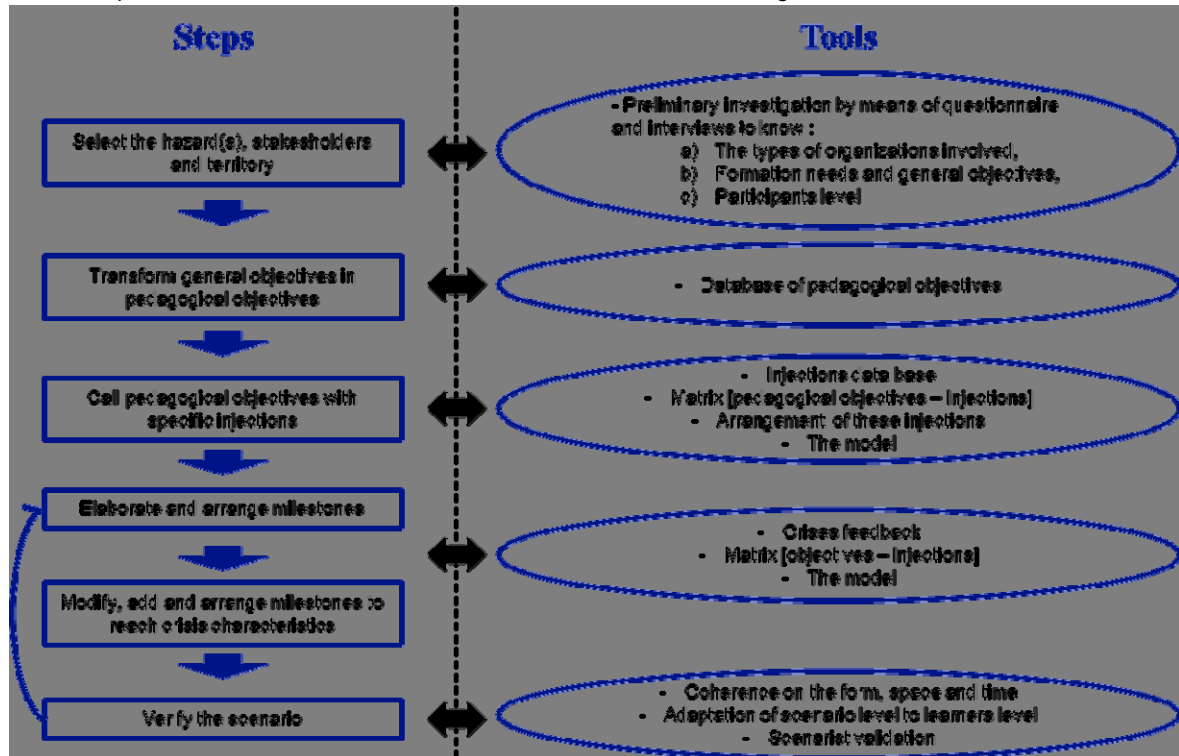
Steps

Tools

Select the hazard(s), stakeholders and territory

- Preliminary investigation by means of questionnaire and interviews to know :
a) The types of organizations involved,
b) Formation needs and general objectives,
c) Participants level

Transform general objectives in pedagogical objectives

- Database of pedagogical objectives

Call pedagogical objectives with specific injections

- Injections data base
- Matrix [pedagogical objectives – injections]
- Arrangement of these injections
- The model

Elaborate and arrange milestones

- Crises feedback
- Matrix [objectives – injections]
- The model

Modify, add and arrange milestones to reach crisis characteristics

Verify the scenario

- Coherence on the form, space and time
- Adaptation of scenario level to learners level
- Scenarist validation